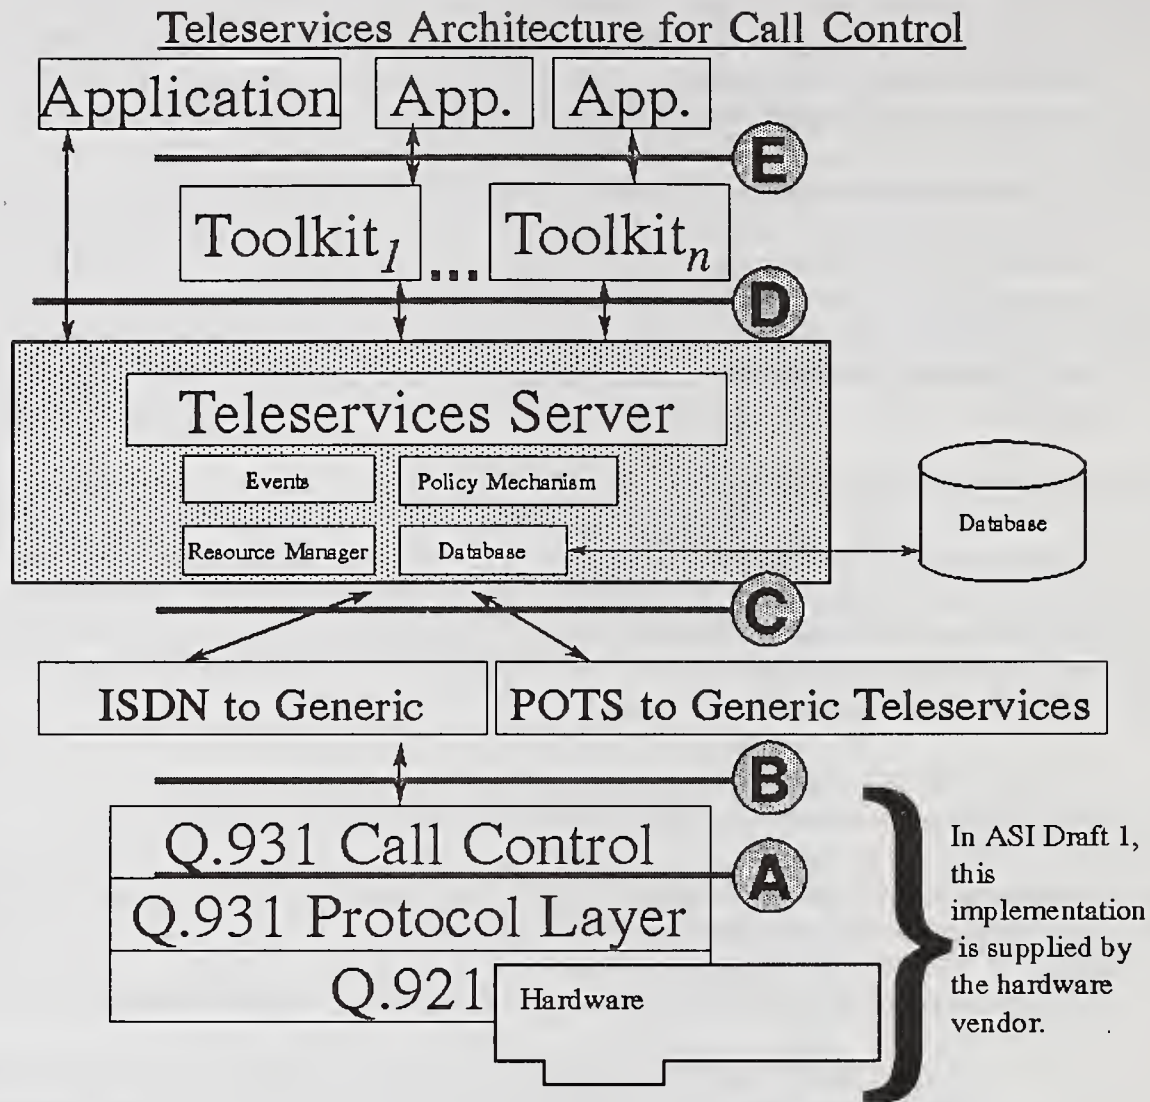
Teleservices Architecture for Call Control

Application

App.

App.

E

Toolkit$_1$ ... Toolkit$_n$

D

Teleservices Server

Events

Policy Mechanism

Resource Manager

Database

Database

C

ISDN to Generic

POTS to Generic Teleservices

B

Q.931 Call Control

A

Q.931 Protocol Layer

Q.921

Hardware

In ASI Draft 1, this implementation is supplied by the hardware vendor.